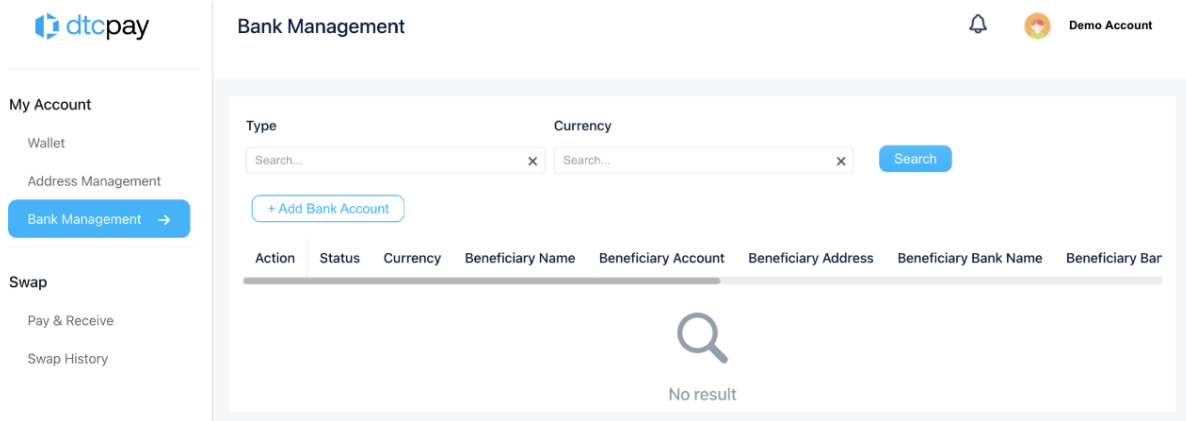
dtcpay

My Account

Wallet

Address Management

Bank Management →

Swap

Pay & Receive

Swap History

Bank Management

Demo Account

Type

Search...

Currency

Search...

Search

+ Add Bank Account

| Action | Status | Currency | Beneficiary Name | Beneficiary Account | Beneficiary Address | Beneficiary Bank Name | Beneficiary Ban |
|---|---|---|---|---|---|---|---|

No result